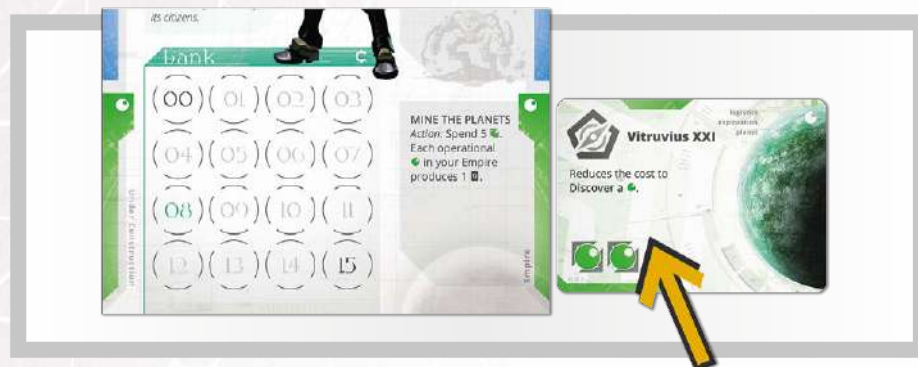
its citizens.

bank

(00) (01) (02) (03)
(04) (05) (06) (07)
(08) (09) (10) (11)
(12) (13) (14) (15)

Under Construction

MINE THE PLANETS
Action: Spend 5 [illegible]. Each operational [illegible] in your Empire produces 1 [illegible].

Empire

Vitruvius XXI

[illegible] exploration planet

Reduces the cost to Discover a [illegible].